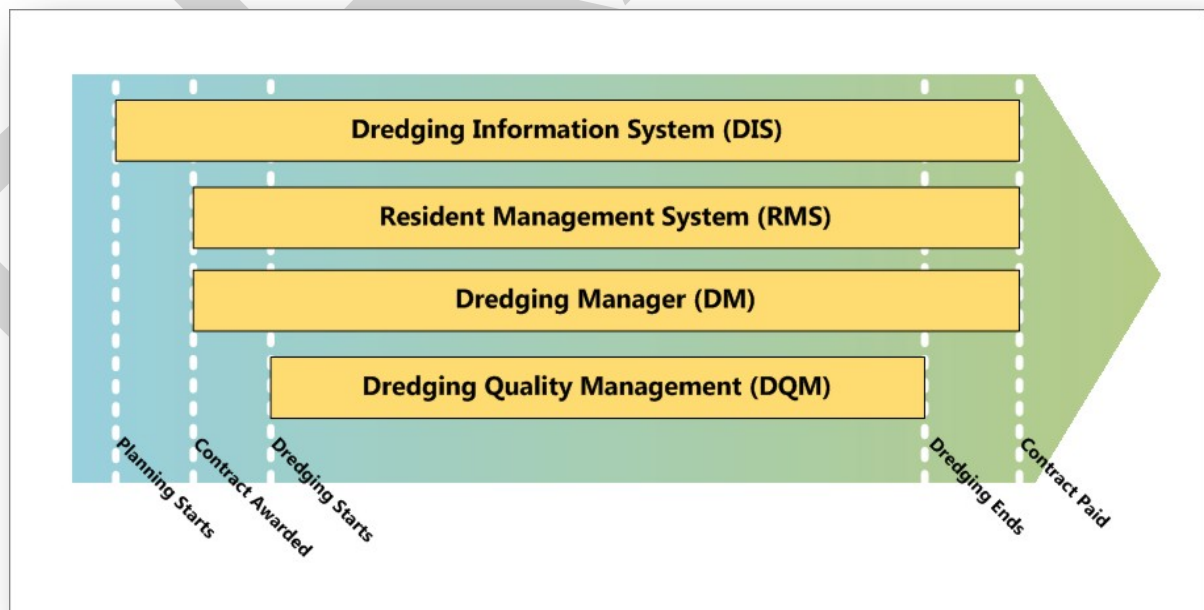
Dredging Information System (DIS)

Resident Management System (RMS)

Dredging Manager (DM)

Dredging Quality Management (DQM)

Planning Starts

Contract Awarded

Dredging Starts

Dredging Ends

Contract Paid